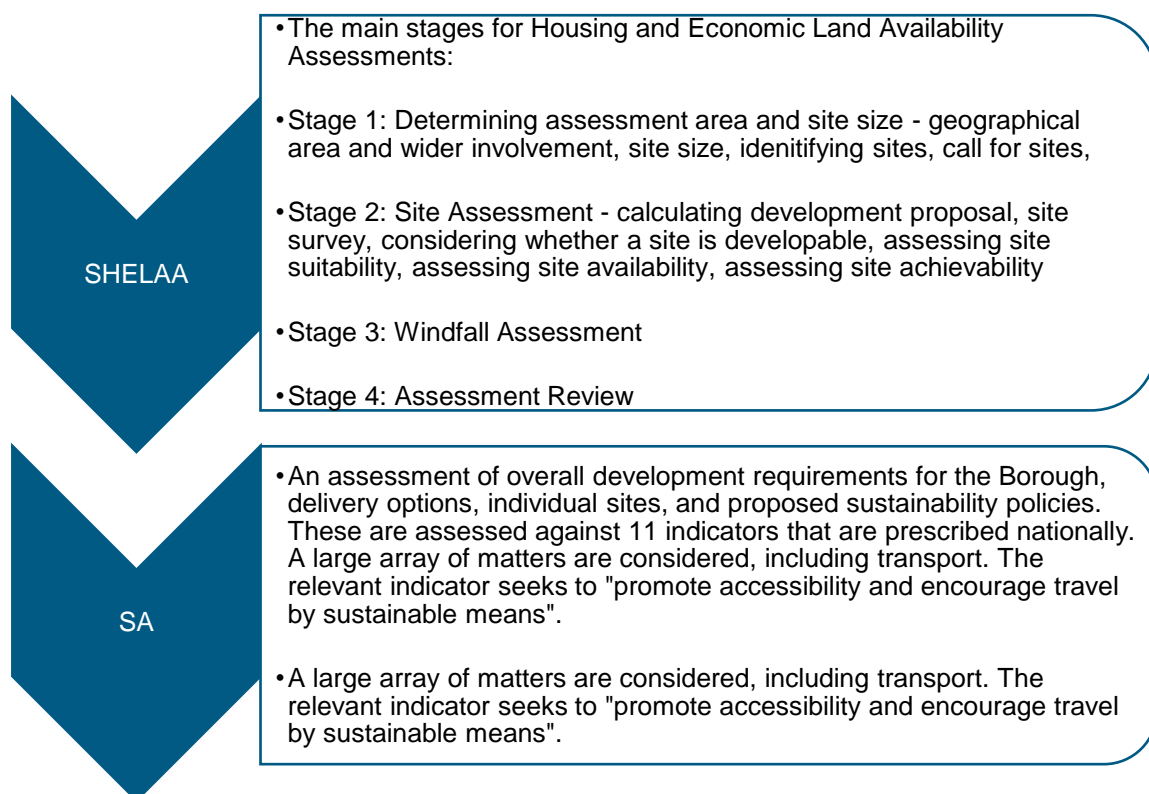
SHELAA

• The main stages for Housing and Economic Land Availability Assessments:

• Stage 1: Determining assessment area and site size - geographical area and wider involvement, site size, idenitifying sites, call for sites,

• Stage 2: Site Assessment - calculating development proposal, site survey, considering whether a site is developable, assessing site suitability, assessing site availability, assessing site achievability

• Stage 3: Windfall Assessment

• Stage 4: Assessment Review

SA

• An assessment of overall development requirements for the Borough, delivery options, individual sites, and proposed sustainability policies. These are assessed against 11 indicators that are prescribed nationally. A large array of matters are considered, including transport. The relevant indicator seeks to "promote accessibility and encourage travel by sustainable means".

• A large array of matters are considered, including transport. The relevant indicator seeks to "promote accessibility and encourage travel by sustainable means".